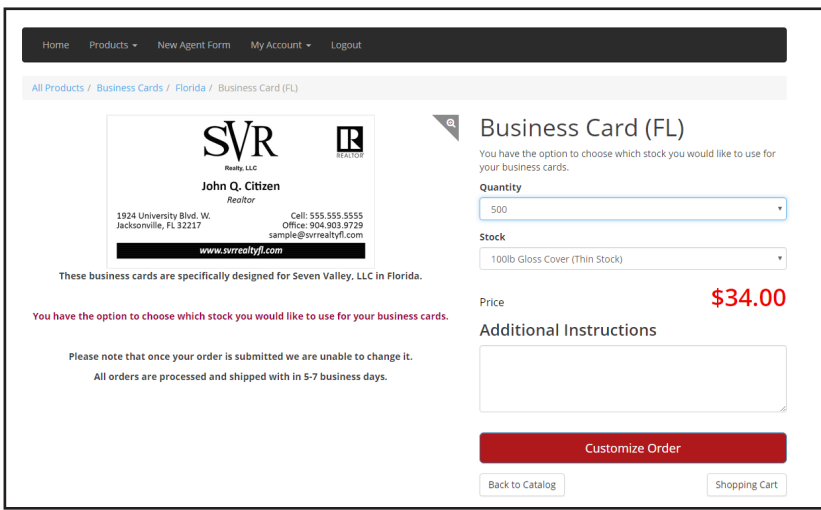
Home Products ▾ New Agent Form My Account ▾ Logout

All Products / Business Cards / Florida / Business Card (FL)

SVR
Realty, LLC
REALTOR
John Q. Citizen
Realtor
1924 University Blvd. W.
Jacksonville, FL 32217
Cell: 555.555.5555
Office: 904.903.9729
sample@svrrealtyfl.com
www.svrrealtyfl.com

These business cards are specifically designed for Seven Valley, LLC in Florida.

You have the option to choose which stock you would like to use for your business cards.

Please note that once your order is submitted we are unable to change it.

All orders are processed and shipped with in 5-7 business days.

Business Card (FL)

You have the option to choose which stock you would like to use for your business cards.

Quantity

500

Stock

100lb Gloss Cover (Thin Stock)

Price

$34.00

Additional Instructions

Customize Order

Back to Catalog

Shopping Cart